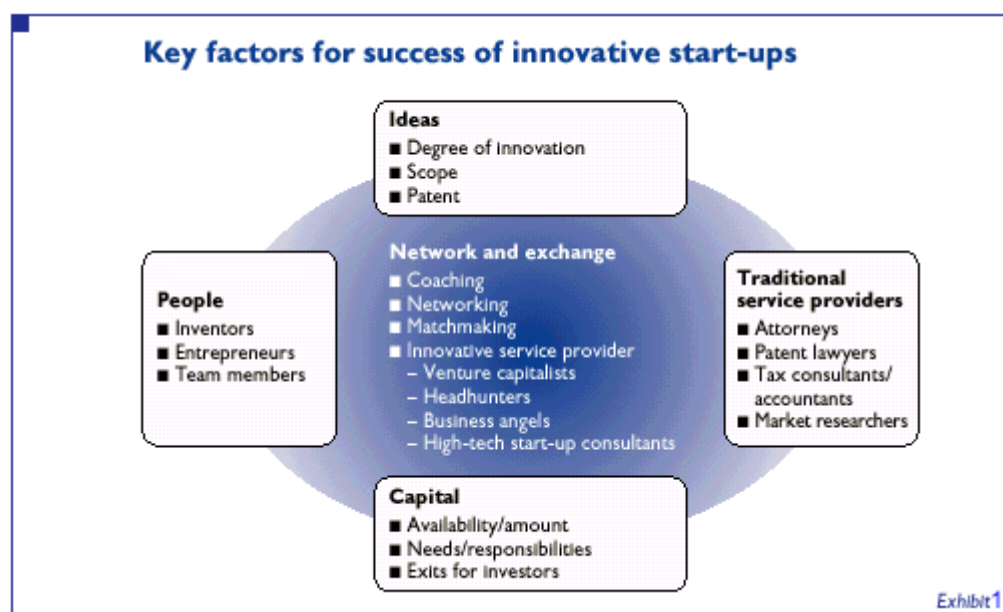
Key factors for success of innovative start-ups

Ideas
■ Degree of innovation
■ Scope
■ Patent

People
■ Inventors
■ Entrepreneurs
■ Team members

Network and exchange
■ Coaching
■ Networking
■ Matchmaking
■ Innovative service provider
– Venture capitalists
– Headhunters
– Business angels
– High-tech start-up consultants

Traditional service providers
■ Attorneys
■ Patent lawyers
■ Tax consultants/ accountants
■ Market researchers

Capital
■ Availability/amount
■ Needs/responsibilities
■ Exits for investors

Exhibit 1